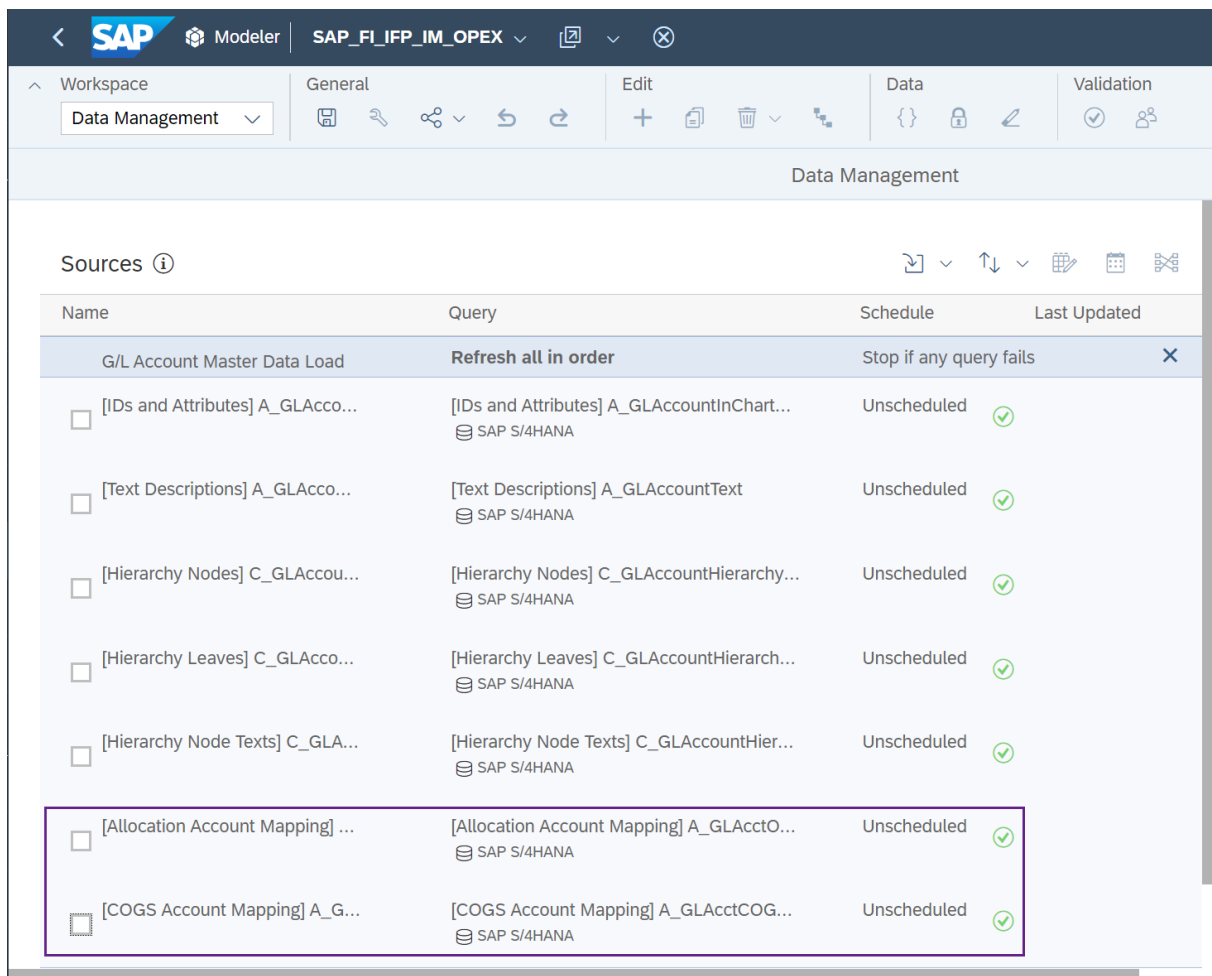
SAP Modeler SAP_FI_IFP_IM_OPEX

Workspace
Data Management

General

Edit

Data

Validation

Data Management

Sources

| Name | Query | Schedule | Last Updated |
|---|---|---|---|
| G/L Account Master Data Load | Refresh all in order | Stop if any query fails | |
| [IDs and Attributes] A_GLAcco... | [IDs and Attributes] A_GLAccountInChart... SAP S/4HANA | Unscheduled | |
| [Text Descriptions] A_GLAcco... | [Text Descriptions] A_GLAccountText SAP S/4HANA | Unscheduled | |
| [Hierarchy Nodes] C_GLAccou... | [Hierarchy Nodes] C_GLAccountHierarchy... SAP S/4HANA | Unscheduled | |
| [Hierarchy Leaves] C_GLAcco... | [Hierarchy Leaves] C_GLAccountHierarch... SAP S/4HANA | Unscheduled | |
| [Hierarchy Node Texts] C_GLA... | [Hierarchy Node Texts] C_GLAccountHier... SAP S/4HANA | Unscheduled | |
| [Allocation Account Mapping] ... | [Allocation Account Mapping] A_GLAcctO... SAP S/4HANA | Unscheduled | |
| [COGS Account Mapping] A_G... | [COGS Account Mapping] A_GLAcctCOG... SAP S/4HANA | Unscheduled | |